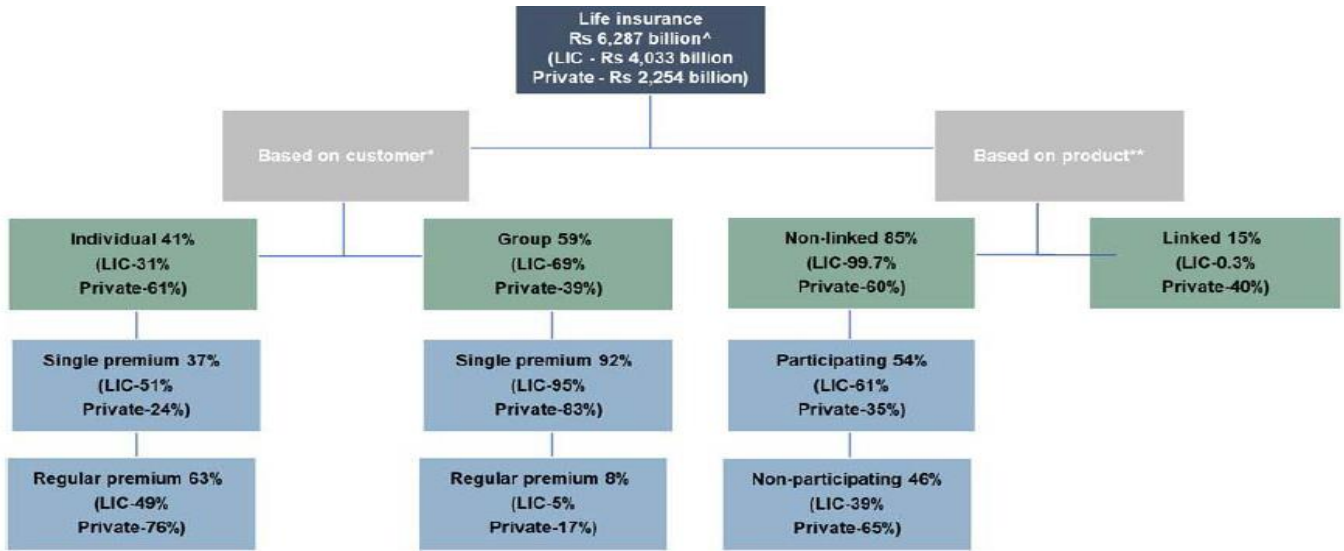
Life insurance
Rs 6,287 billion^
(LIC - Rs 4,033 billion
Private - Rs 2,254 billion)

Based on customer*

Based on product**

Individual 41%
(LIC-31%
Private-61%)

Group 59%
(LIC-69%
Private-39%)

Non-linked 85%
(LIC-99.7%
Private-60%)

Linked 15%
(LIC-0.3%
Private-40%)

Single premium 37%
(LIC-51%
Private-24%)

Single premium 92%
(LIC-95%
Private-83%)

Participating 54%
(LIC-61%
Private-35%)

Regular premium 63%
(LIC-49%
Private-76%)

Regular premium 8%
(LIC-5%
Private-17%)

Non-participating 46%
(LIC-39%
Private-65%)